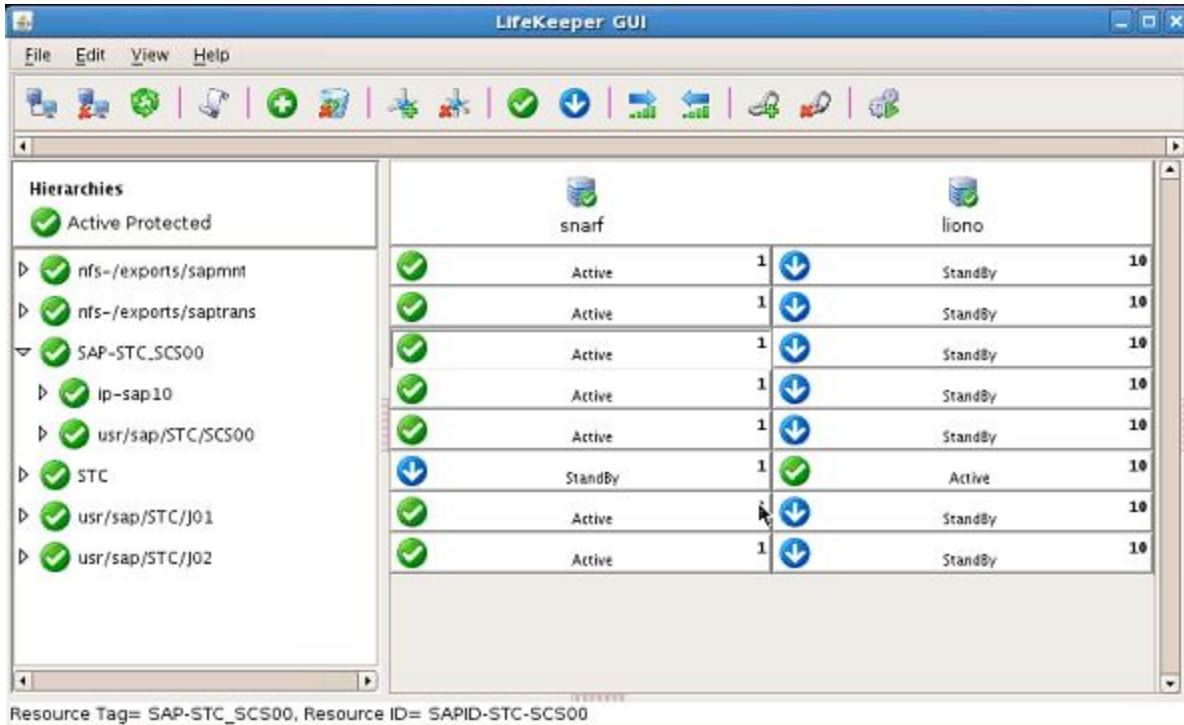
LifeKeeper GUI

File Edit View Help

Hierarchies
Active Protected

nfs-/exports/sapmnt
nfs-/exports/saptrans
SAP-STC_SCS00
ip-sap10
usr/sap/STC/SCS00
STC
usr/sap/STC/J01
usr/sap/STC/J02

| snarf | | liono | |
|---|---|---|---|
| Active | 1 | StandBy | 10 |
| Active | 1 | StandBy | 10 |
| Active | 1 | StandBy | 10 |
| Active | 1 | StandBy | 10 |
| Active | 1 | StandBy | 10 |
| StandBy | 1 | Active | 10 |
| Active | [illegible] | StandBy | 10 |
| Active | 1 | StandBy | 10 |

Resource Tag= SAP-STC_SCS00, Resource ID= SAPID-STC-SCS00